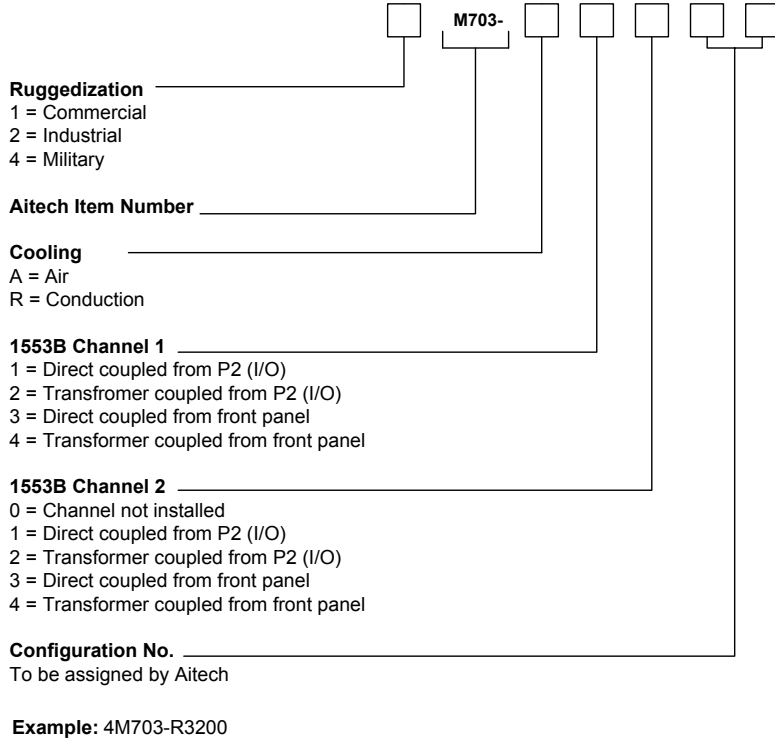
M703-

**Ruggedization**
1 = Commercial
2 = Industrial
4 = Military

**Aitech Item Number**

**Cooling**
A = Air
R = Conduction

**1553B Channel 1**
1 = Direct coupled from P2 (I/O)
2 = Transfromer coupled from P2 (I/O)
3 = Direct coupled from front panel
4 = Transformer coupled from front panel

**1553B Channel 2**
0 = Channel not installed
1 = Direct coupled from P2 (I/O)
2 = Transformer coupled from P2 (I/O)
3 = Direct coupled from front panel
4 = Transformer coupled from front panel

**Configuration No.**
To be assigned by Aitech

**Example:** 4M703-R3200